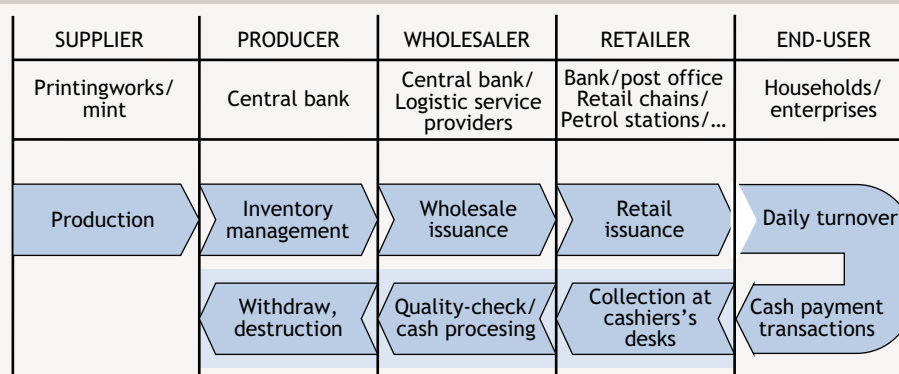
| SUPPLIER | PRODUCER | WHOLESALER | RETAILER | END-USER |
|---|---|---|---|---|
| Printingworks/ mint | Central bank | Central bank/ Logistic service providers | Bank/post office Retail chains/ Petrol stations/… | Households/ enterprises |

Production

Inventory management

Wholesale issuance

Retail issuance

Daily turnover

Withdraw, destruction

Quality-check/ cash procesing

Collection at cashiers's desks

Cash payment transactions